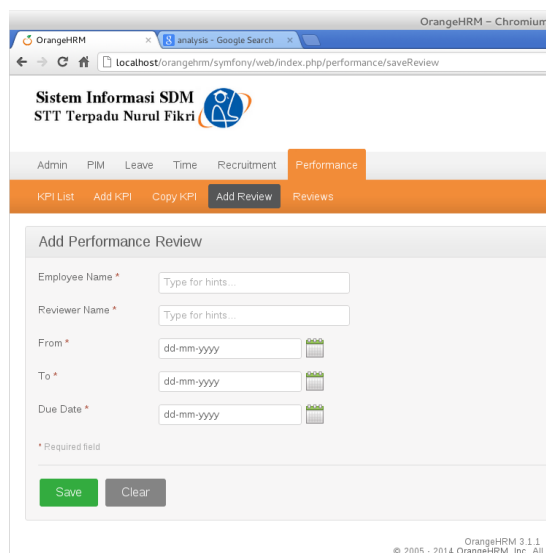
OrangeHRM – Chromiu

OrangeHRM ×

analysis - Google Search ×

localhost/orangehrm/symfony/web/index.php/performance/saveReview

Sistem Informasi SDM
STT Terpadu Nurul Fikri

Admin PIM Leave Time Recruitment Performance

KPI List Add KPI Copy KPI Add Review Reviews

Add Performance Review

Employee Name *
Type for hints...

Reviewer Name *
Type for hints...

From *
dd-mm-yyyy

To *
dd-mm-yyyy

Due Date *
dd-mm-yyyy

* Required field

Save Clear

OrangeHRM 3.1.1
© 2005 - 2014 OrangeHRM, Inc. All